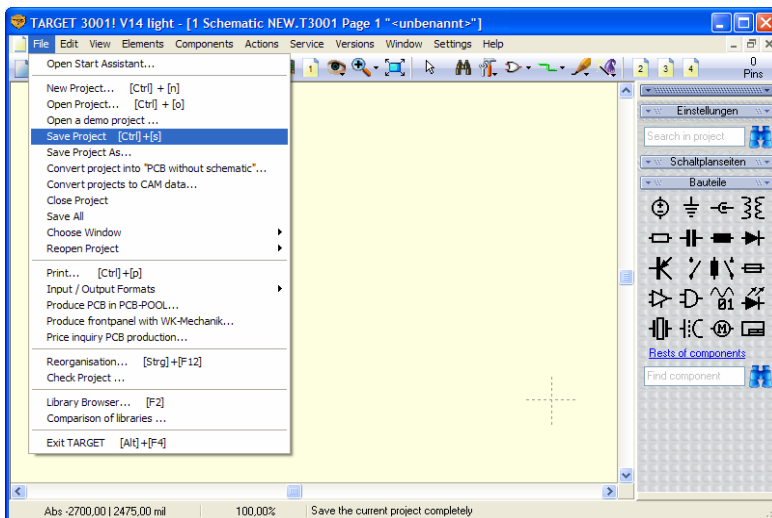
TARGET 3001! V14 light - [1 Schematic NEW.T3001 Page 1 "<unbenannt>"]

File Edit View Elements Components Actions Service Versions Window Settings Help

Open Start Assistant...

New Project... [Ctrl] + [n]
Open Project... [Ctrl] + [o]
Open a demo project ...
Save Project [Ctrl]+[s]
Save Project As...
Convert project into "PCB without schematic"...
Convert projects to CAM data...
Close Project
Save All
Choose Window
Reopen Project

Print... [Ctrl]+[p]
Input / Output Formats
Produce PCB in PCB-POOL...
Produce frontpanel with WK-Mechanik...
Price inquiry PCB production...

Reorganisation... [Strg]+[F12]
Check Project ...

Library Browser... [F2]
Comparison of libraries ...

Exit TARGET [Alt]+[F4]

1 2 3 4

0
Pins

Einstellungen
Search in project
Schaltplanseiten
Bauteile
01
Rests of components
Find component

Abs -2700,00 | 2475,00 mil
100,00%
Save the current project completely